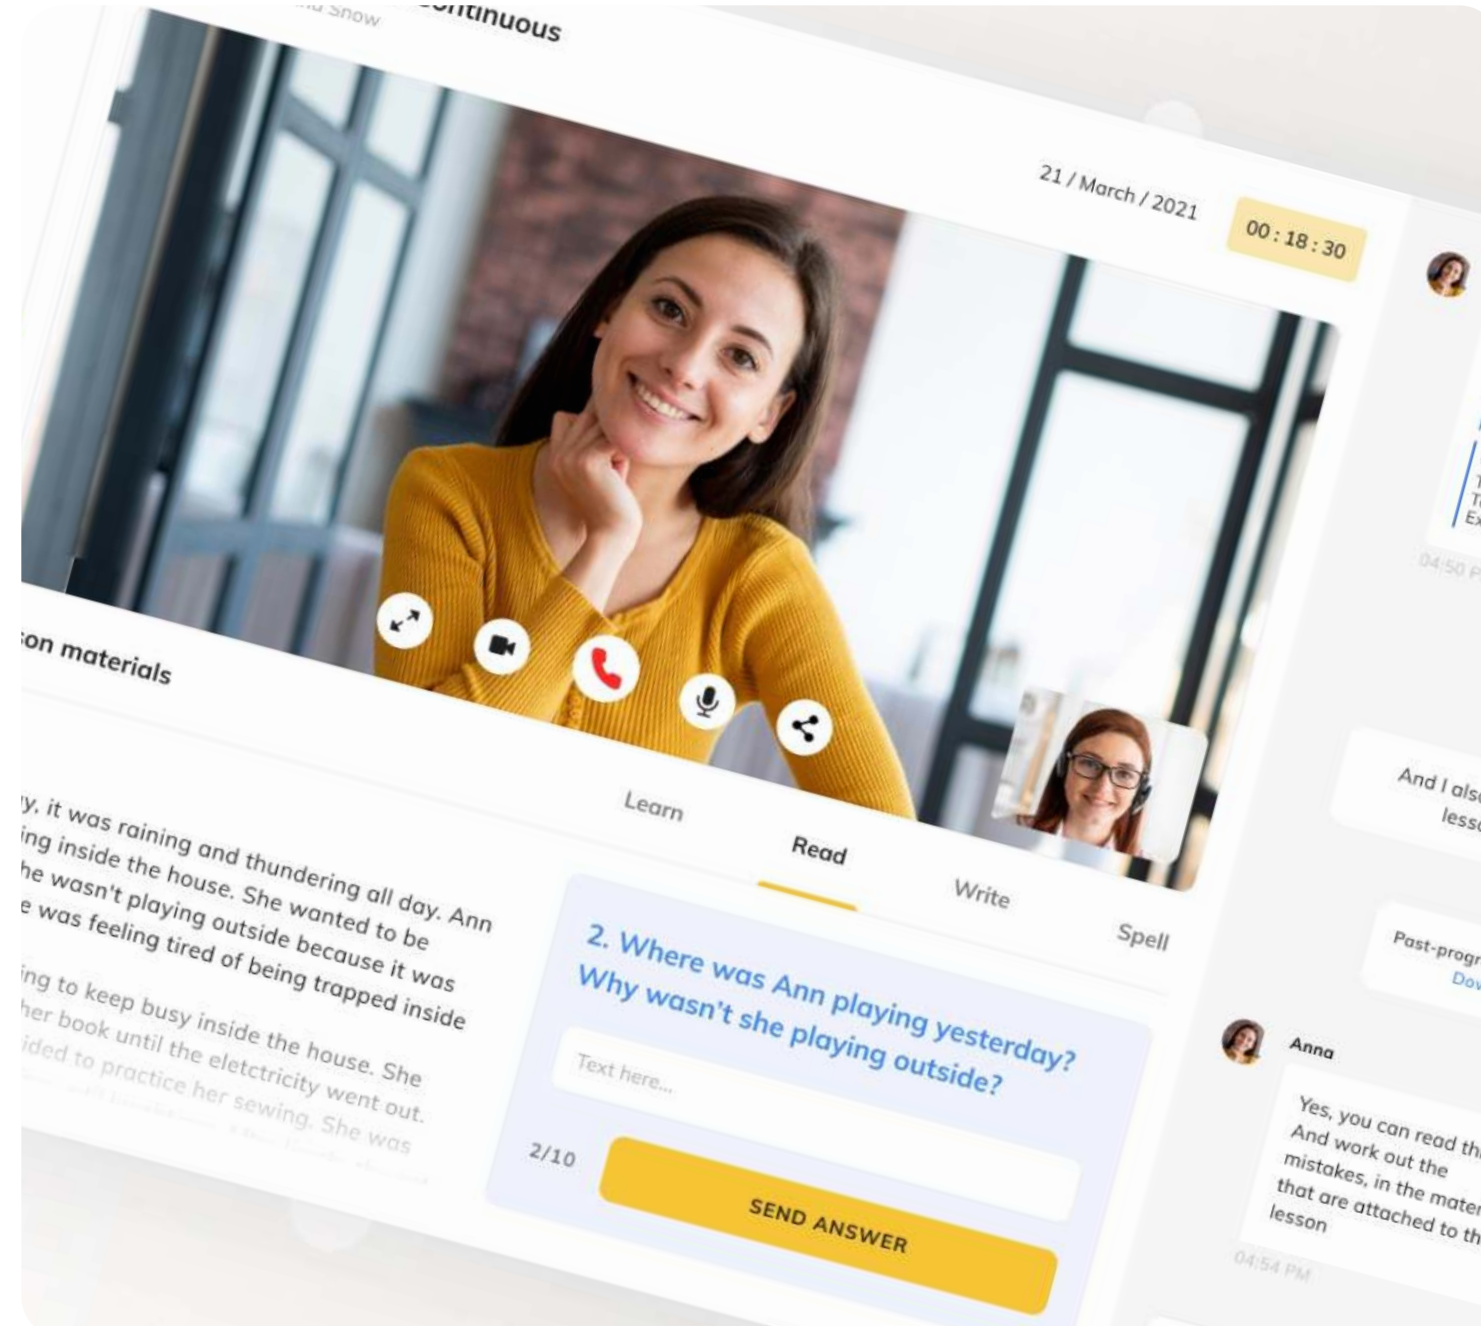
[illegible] Snow
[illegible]ontinuous

21 / March / 2021
00 : 18 : 30

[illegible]on materials

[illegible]y, it was raining and thundering all day. Ann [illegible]ing inside the house. She wanted to be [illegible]he wasn't playing outside because it was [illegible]e was feeling tired of being trapped inside

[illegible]ing to keep busy inside the house. She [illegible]her book until the eletctricity went out. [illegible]ided to practice her sewing. She was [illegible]

Learn
Read
Write
Spell

2. Where was Ann playing yesterday? Why wasn't she playing outside?

Text here...

2/10

SEND ANSWER

04:50 P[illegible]

And I als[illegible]
less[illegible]

Past-progr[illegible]
Dow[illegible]

Anna

Yes, you can read th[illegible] And work out the mistakes, in the mater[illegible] that are attached to th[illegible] lesson

04:54 PM